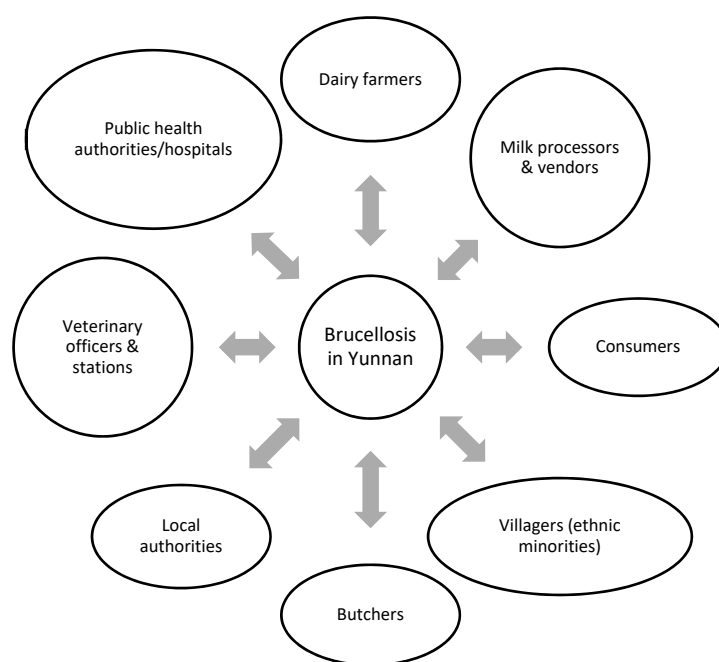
Dairy farmers

Public health authorities/hospitals

Milk processors & vendors

Veterinary officers & stations

Brucellosis in Yunnan

Consumers

Local authorities

Villagers (ethnic minorities)

Butchers